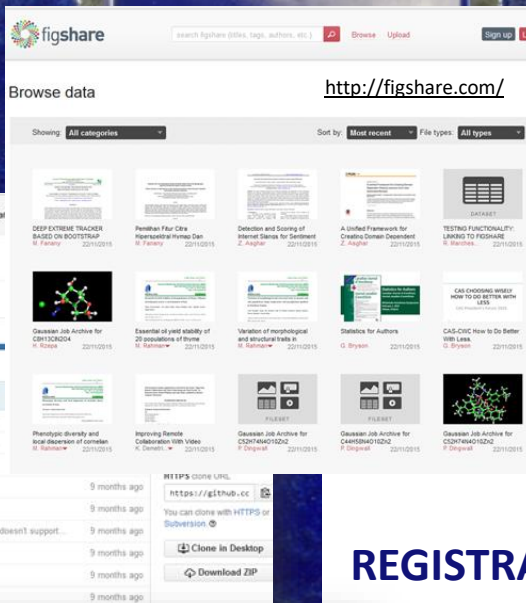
figshare
search figshare (titles, tags, authors, etc.)
Browse Upload
Sign up

Browse data

http://figshare.com/

Showing: All categories
Sort by: Most recent
File types: All types

DEEP EXTREME TRACKER BASED ON BOOTSTRAP
M. Fanany 22/11/2015

Pemilihan Fitur Citra Hiperspektral Hymap Dan
M. Fanany 22/11/2015

Detection and Scoring of Internet Slangs for Sentiment
Z. Asghar 22/11/2015

A Unified Framework for Creating Domain Dependent
Z. Asghar 22/11/2015

DATASET
TESTING FUNCTIONALITY: LINKING TO FIGSHARE
R. Marches... 22/11/2015

Gaussian Job Archive for C8H13ClN2O4
H. Roepa 22/11/2015

Essential oil yield stability of 20 populations of thyme
M. Rahmani 22/11/2015

Variation of morphological and structural traits in
M. Rahmani 22/11/2015

Statistics for Authors
G. Bryson 22/11/2015

CAS CHOOSING WISELY HOW TO DO BETTER WITH LESS
CAS-CWC How to Do Better With Less.
G. Bryson 22/11/2015

Phenotypic diversity and local dispersion of cornelian
M. Rahmani 22/11/2015

Improving Remote Collaboration With Video
K. Demetri... 22/11/2015

FILESET
Gaussian Job Archive for C52H74N4O10Zn2
P. Dingwall 22/11/2015

FILESET
Gaussian Job Archive for C44H58N4O10Zn2
P. Dingwall 22/11/2015

Gaussian Job Archive for C52H74N4O10Zn2
P. Dingwall 22/11/2015

9 months ago
9 months ago
doesn't support... 9 months ago
9 months ago
9 months ago
9 months ago

HTTPS clone URL
https://github.cc
You can clone with HTTPS or Subversion.
Clone in Desktop
Download ZIP

REGISTRA